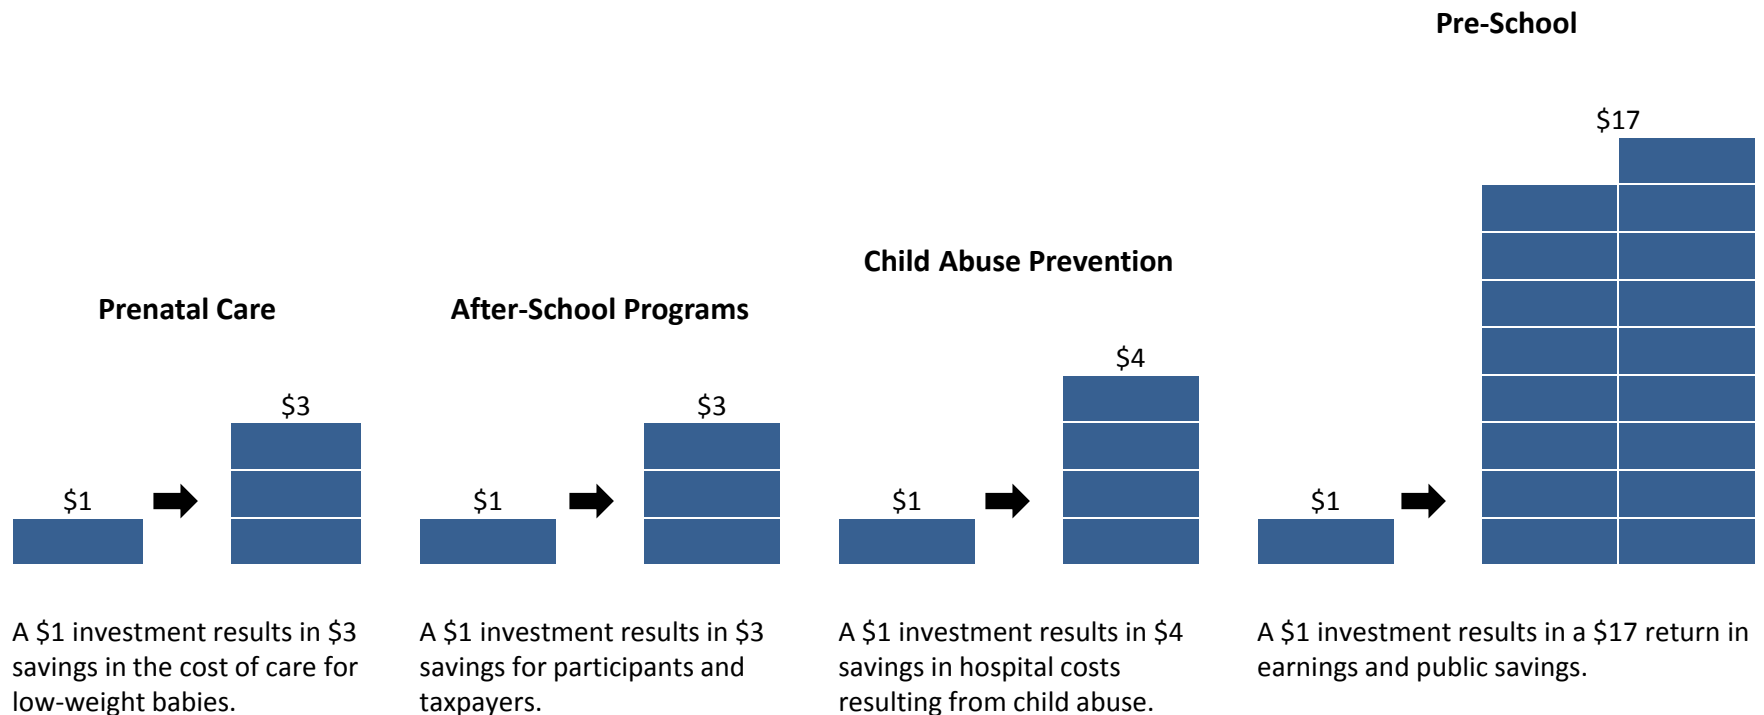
Prenatal Care

$1

$3

A $1 investment results in $3 savings in the cost of care for low-weight babies.

After-School Programs

$1

$3

A $1 investment results in $3 savings for participants and taxpayers.

Child Abuse Prevention

$1

$4

A $1 investment results in $4 savings in hospital costs resulting from child abuse.

Pre-School

$1

$17

A $1 investment results in a $17 return in earnings and public savings.